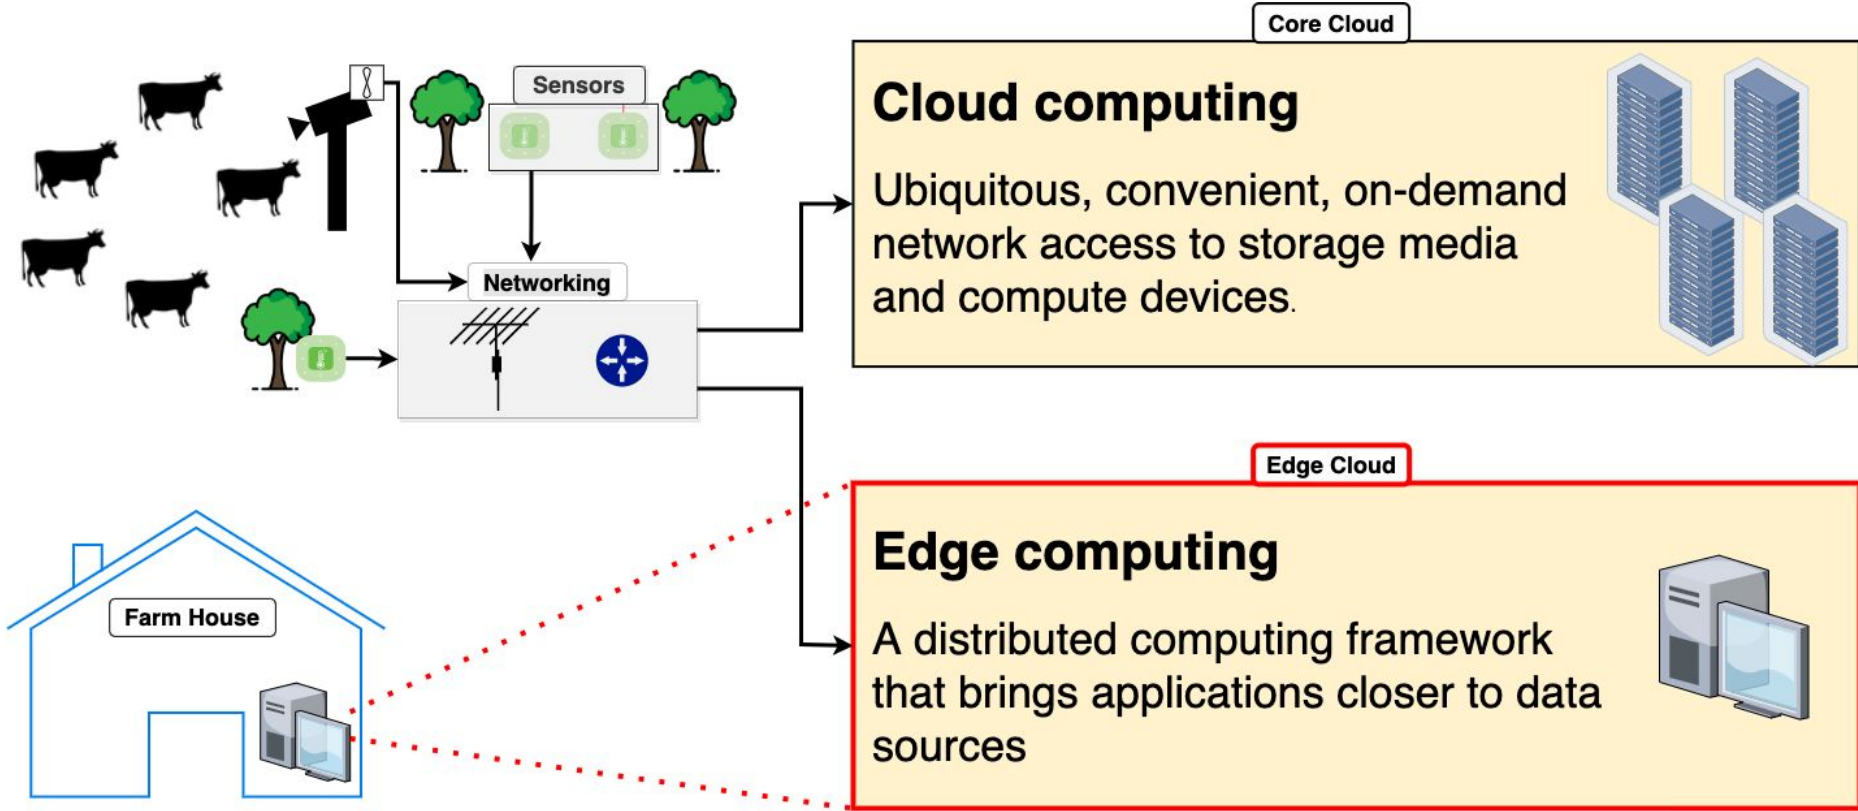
Sensors

Networking

Core Cloud

Cloud computing

Ubiquitous, convenient, on-demand network access to storage media and compute devices.

Edge Cloud

Edge computing

A distributed computing framework that brings applications closer to data sources

Farm House